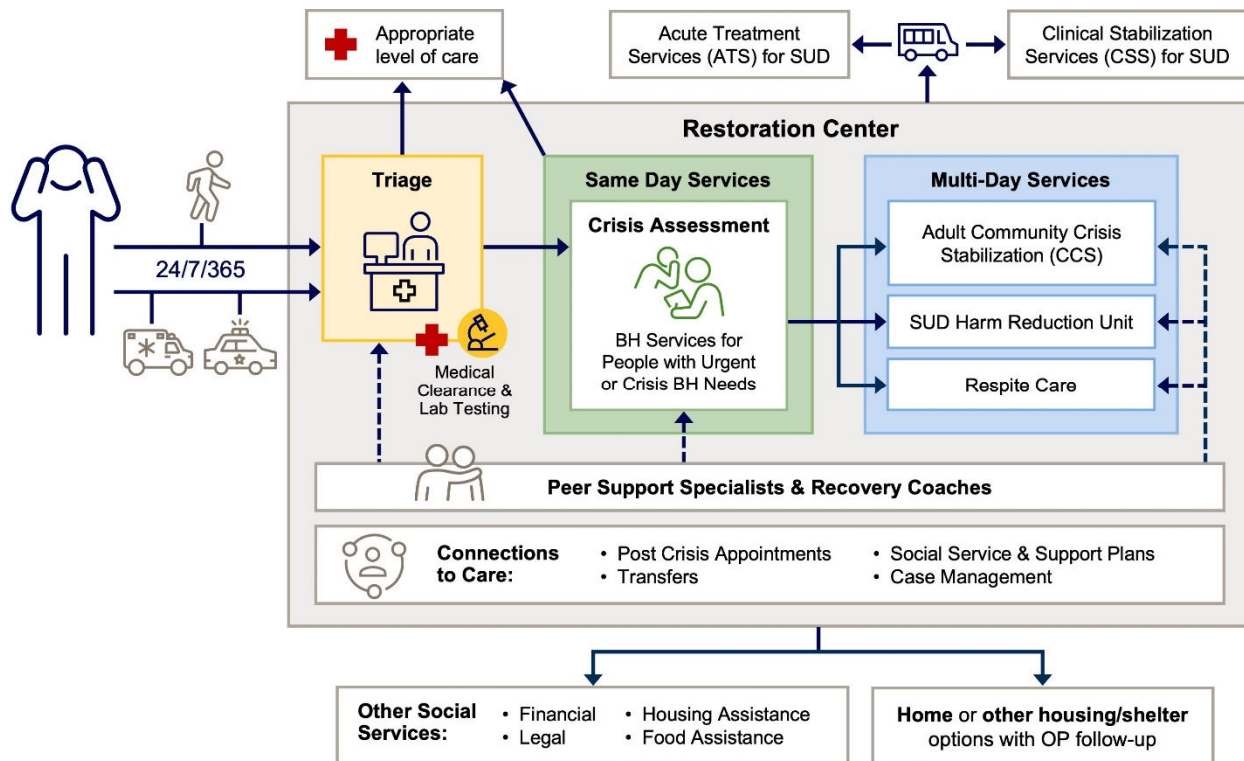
Appropriate level of care

Acute Treatment Services (ATS) for SUD

Clinical Stabilization Services (CSS) for SUD

Restoration Center

24/7/365

Triage

Medical Clearance & Lab Testing

Same Day Services

Crisis Assessment

BH Services for People with Urgent or Crisis BH Needs

Multi-Day Services

Adult Community Crisis Stabilization (CCS)

SUD Harm Reduction Unit

Respite Care

Peer Support Specialists & Recovery Coaches

Connections to Care:
• Post Crisis Appointments
• Transfers
• Social Service & Support Plans
• Case Management

Other Social Services:
• Financial
• Legal
• Housing Assistance
• Food Assistance

Home or other housing/shelter options with OP follow-up